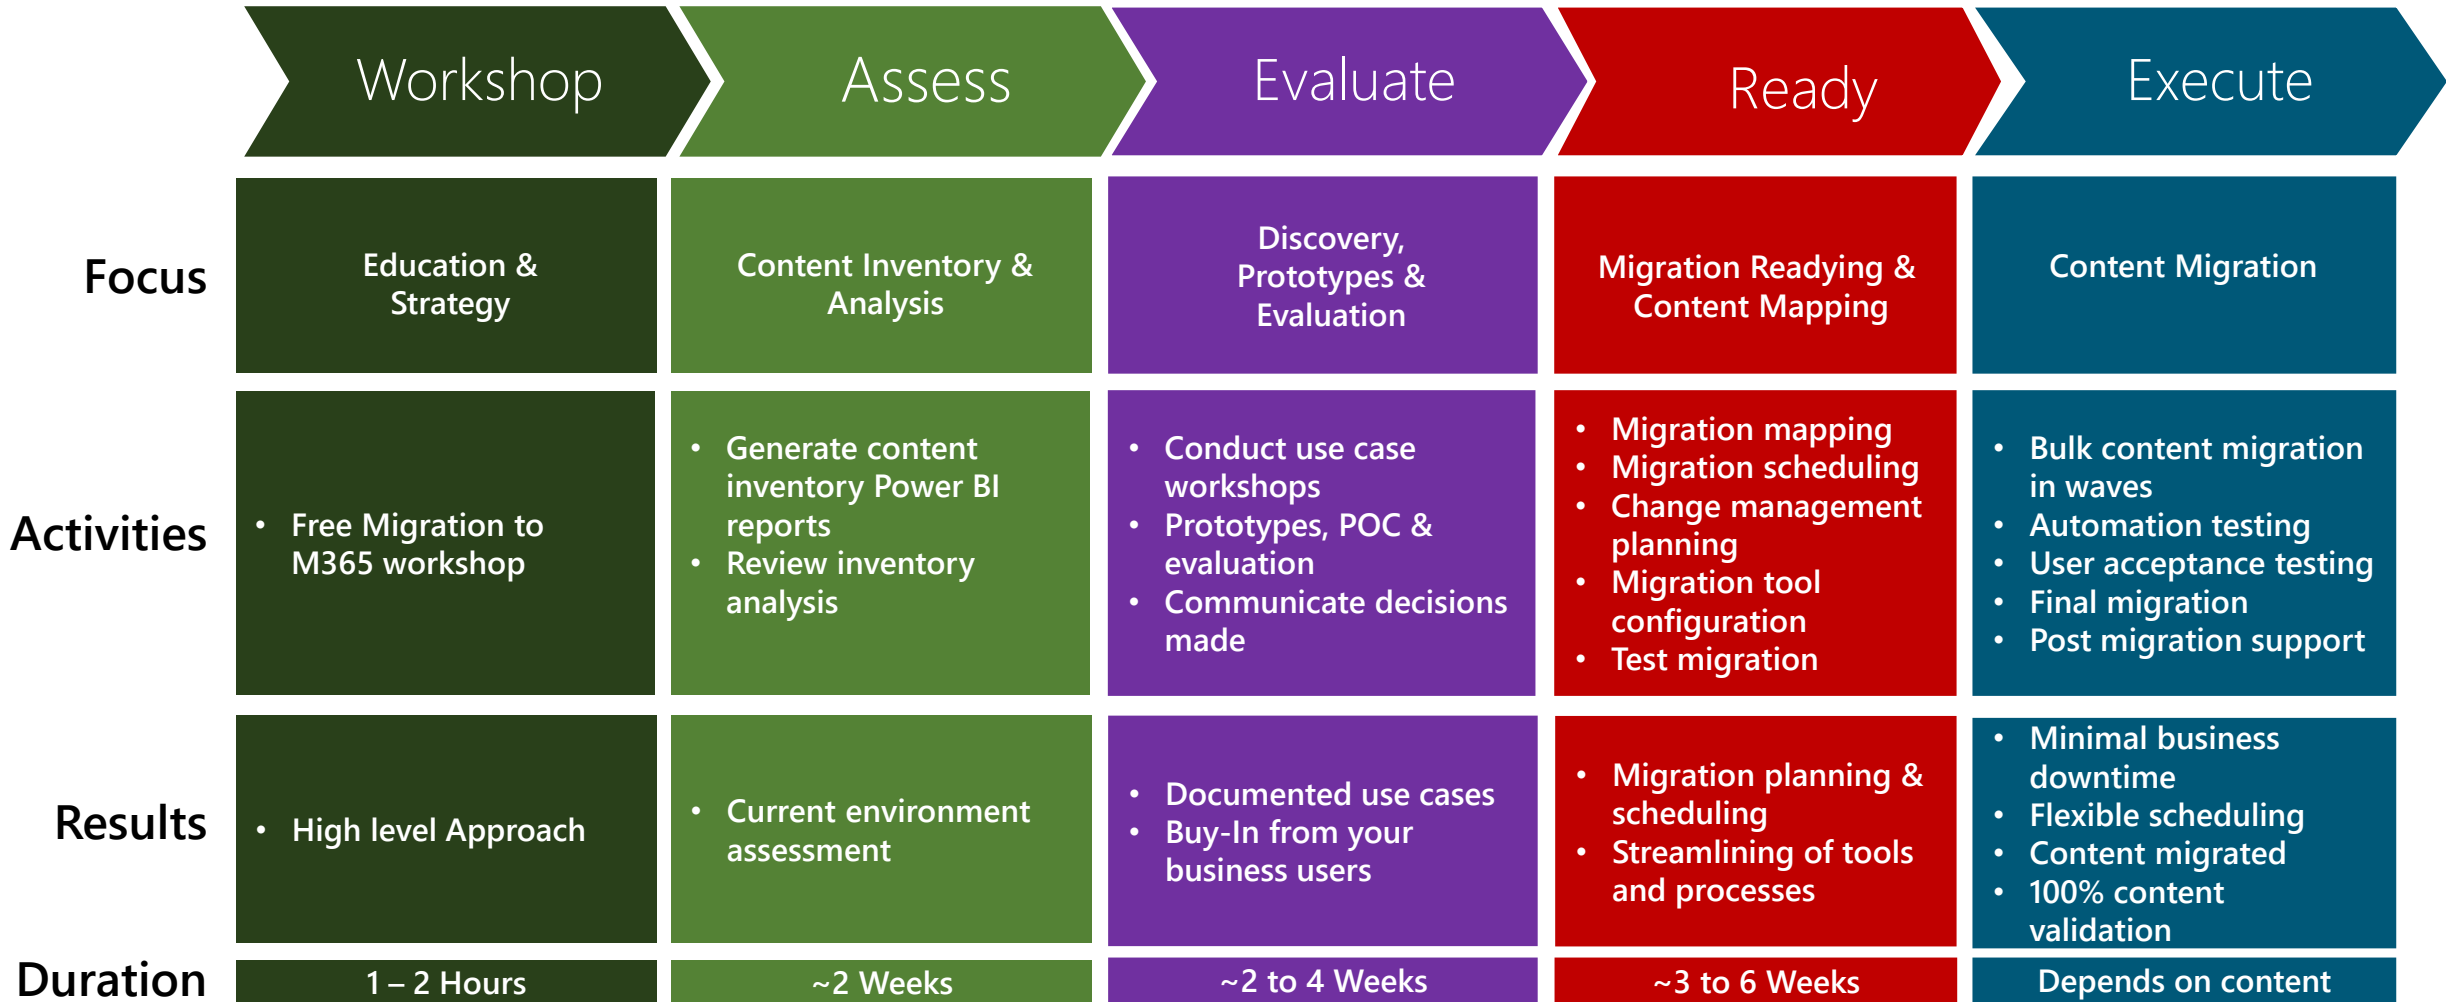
| | Workshop | Assess | Evaluate | Ready | Execute |
|---|---|---|---|---|---|
| Focus | Education & Strategy | Content Inventory & Analysis | Discovery, Prototypes & Evaluation | Migration Readying & Content Mapping | Content Migration |
| Activities | • Free Migration to M365 workshop | • Generate content inventory Power BI reports • Review inventory analysis | • Conduct use case workshops • Prototypes, POC & evaluation • Communicate decisions made | • Migration mapping • Migration scheduling • Change management planning • Migration tool configuration • Test migration | • Bulk content migration in waves • Automation testing • User acceptance testing • Final migration • Post migration support |
| Results | • High level Approach | • Current environment assessment | • Documented use cases • Buy-In from your business users | • Migration planning & scheduling • Streamlining of tools and processes | • Minimal business downtime • Flexible scheduling • Content migrated • 100% content validation |
| Duration | 1 – 2 Hours | ~2 Weeks | ~2 to 4 Weeks | ~3 to 6 Weeks | Depends on content |